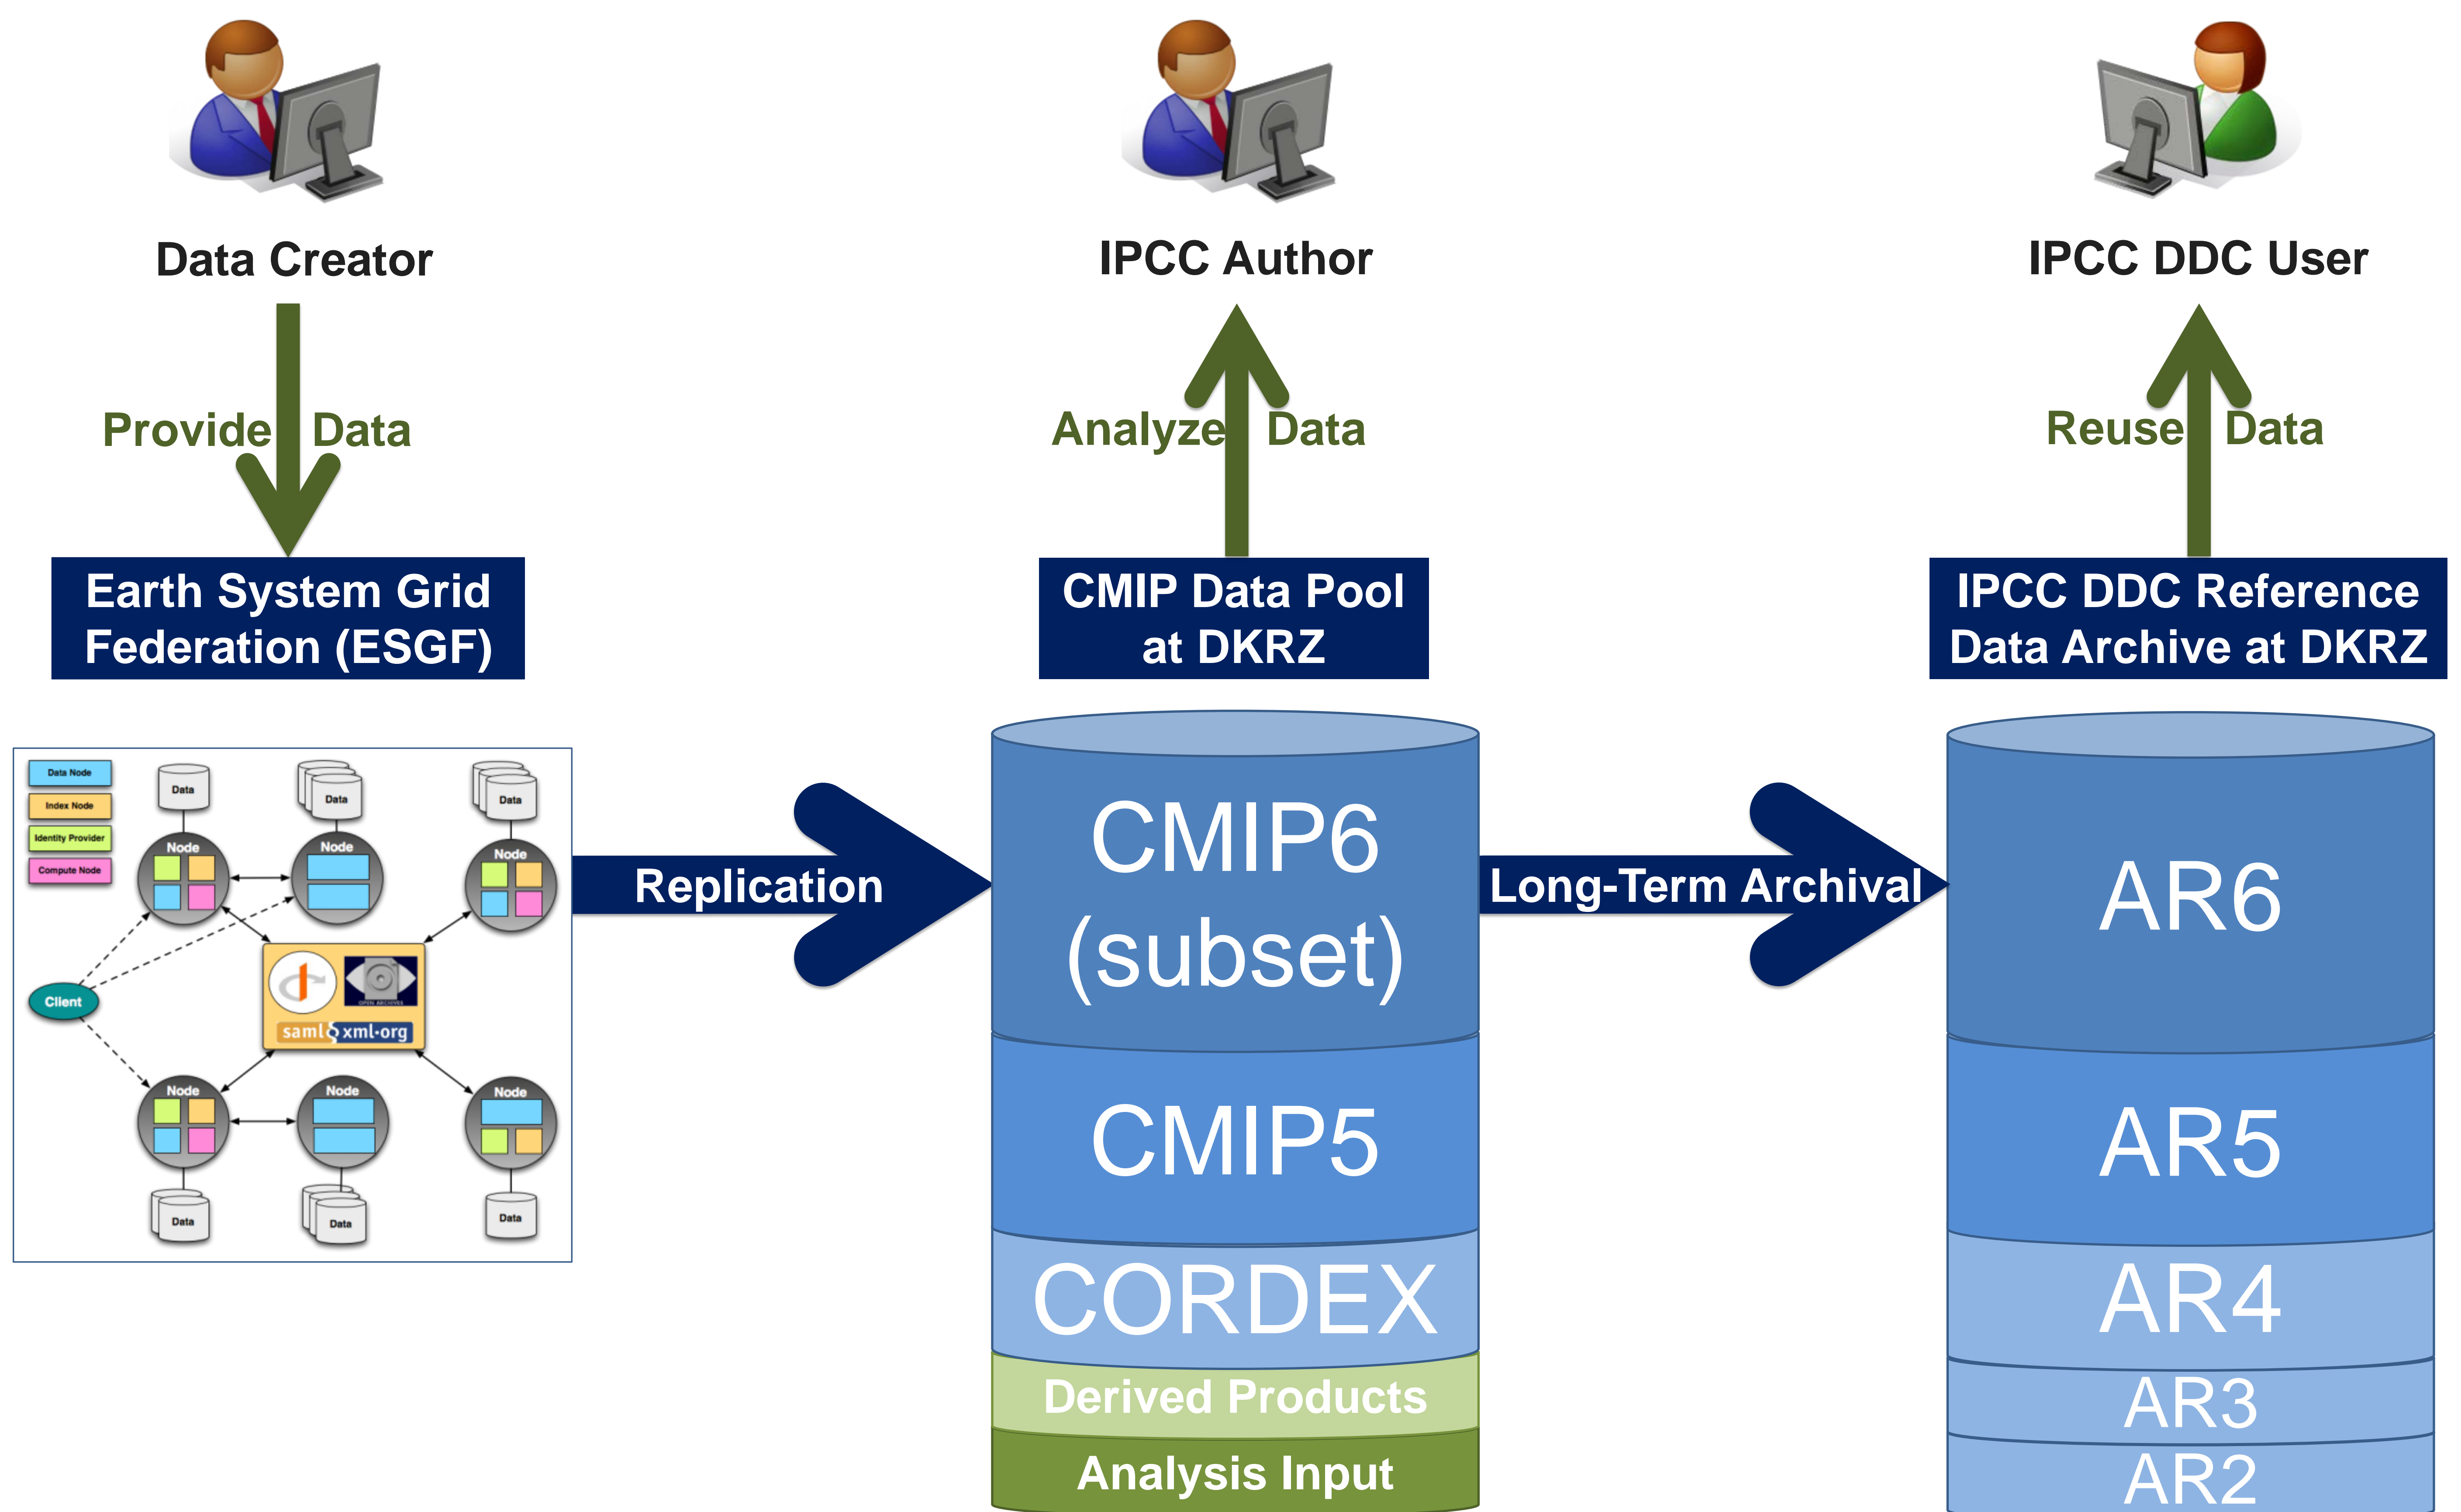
Data Creator

Provide Data

Earth System Grid Federation (ESGF)

Data Node
Index Node
Identity Provider
Compute Node

Data
Data
Data
Node
Node
Node
Client
saml xml-org
OPEN ARCHIVES
Node
Node
Node
Data
Data
Data

Replication

IPCC Author

Analyze Data

CMIP Data Pool at DKRZ

CMIP6 (subset)

CMIP5

CORDEX

Derived Products

Analysis Input

Long-Term Archival

IPCC DDC User

Reuse Data

IPCC DDC Reference Data Archive at DKRZ

AR6

AR5

AR4

AR3

AR2